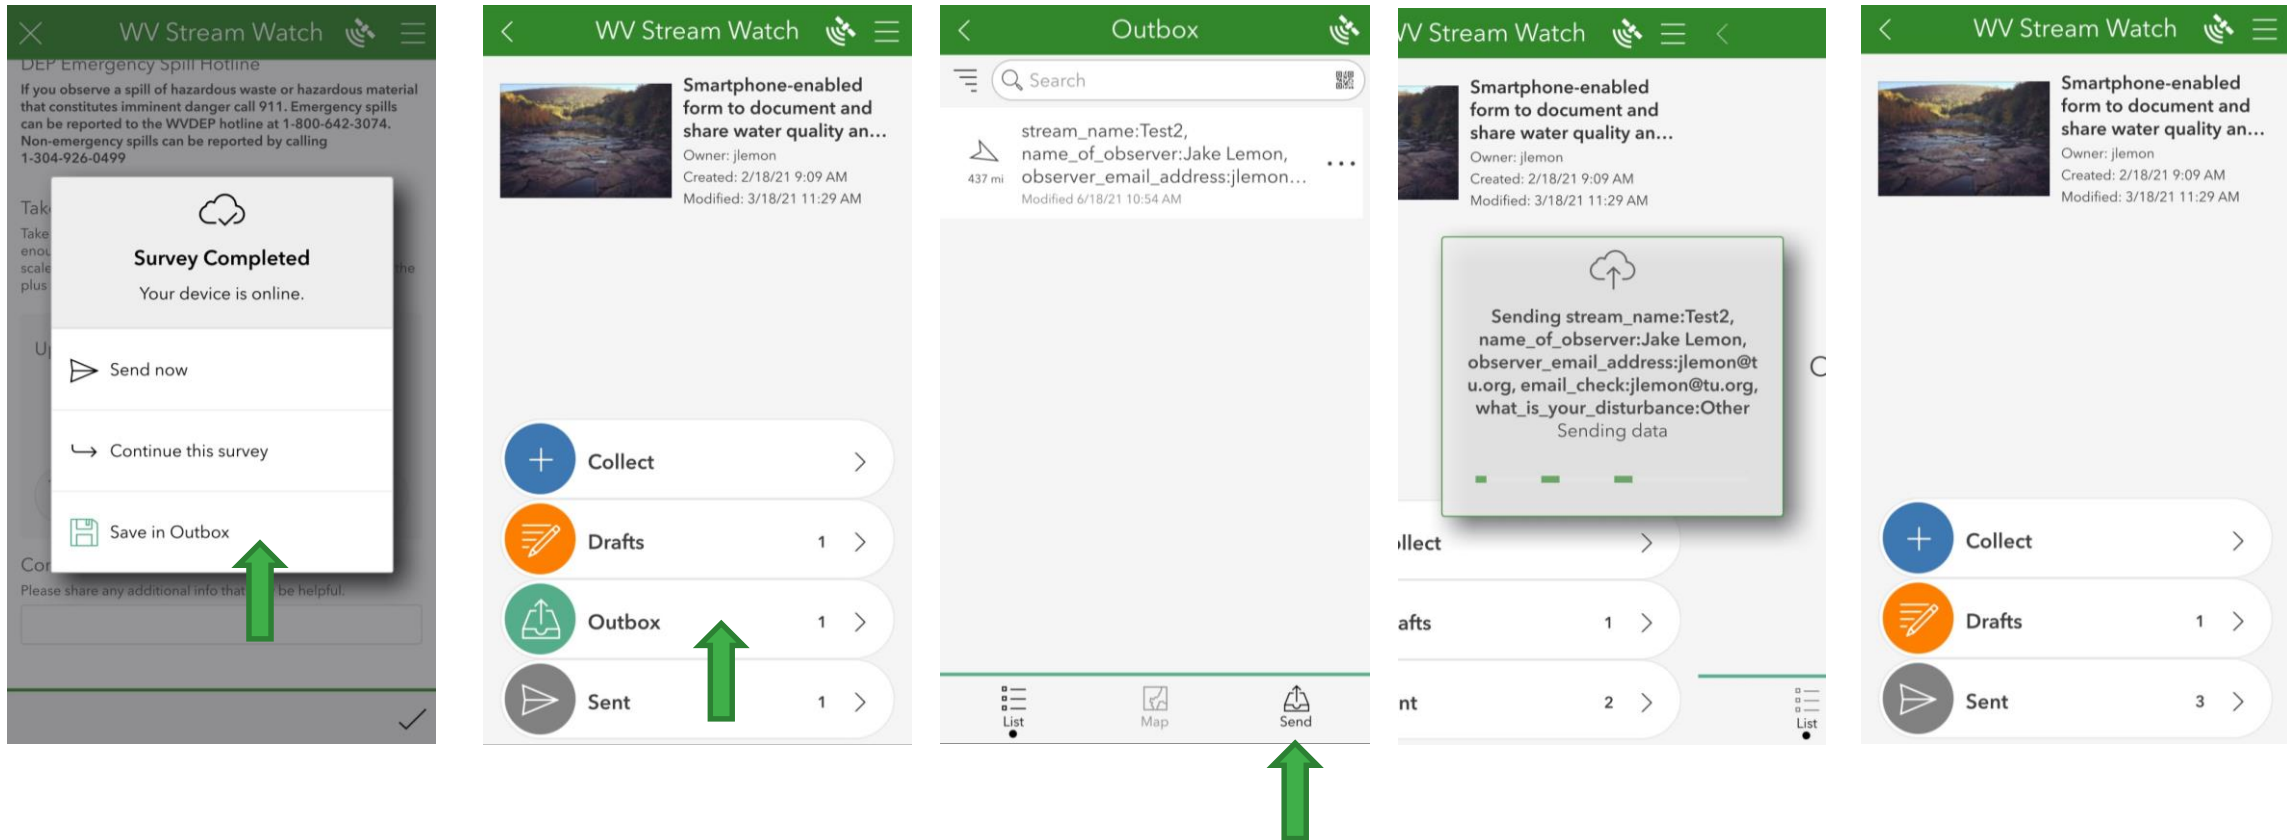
WV Stream Watch

DEP Emergency Spill Hotline

If you observe a spill of hazardous waste or hazardous material that constitutes imminent danger call 911. Emergency spills can be reported to the WVDEP hotline at 1-800-642-3074. Non-emergency spills can be reported by calling 1-304-926-0499

Tak
Take
enou
scale
plus
the

U

Survey Completed
Your device is online.

Send now

Continue this survey

Save in Outbox

Cor
Please share any additional info that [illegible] be helpful.

WV Stream Watch

Smartphone-enabled form to document and share water quality an...
Owner: jlemon
Created: 2/18/21 9:09 AM
Modified: 3/18/21 11:29 AM

Collect

Drafts 1

Outbox 1

Sent 1

Outbox

Search

stream_name:Test2, name_of_observer:Jake Lemon, observer_email_address:jlemon...
437 mi
Modified 6/18/21 10:54 AM

List
Map
Send

V Stream Watch

Smartphone-enabled form to document and share water quality an...
Owner: jlemon
Created: 2/18/21 9:09 AM
Modified: 3/18/21 11:29 AM

Sending stream_name:Test2, name_of_observer:Jake Lemon, observer_email_address:jlemon@tu.org, email_check:jlemon@tu.org, what_is_your_disturbance:Other
Sending data

llect

afts 1

nt 2

List

WV Stream Watch

Smartphone-enabled form to document and share water quality an...
Owner: jlemon
Created: 2/18/21 9:09 AM
Modified: 3/18/21 11:29 AM

Collect

Drafts 1

Sent 3